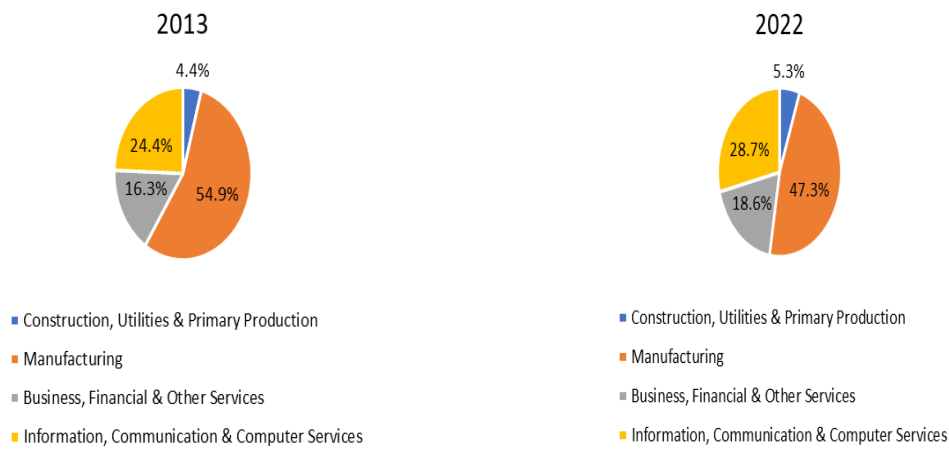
2013

4.4%

24.4%

16.3%

54.9%

Construction, Utilities & Primary Production

Manufacturing

Business, Financial & Other Services

Information, Communication & Computer Services

2022

5.3%

28.7%

18.6%

47.3%

Construction, Utilities & Primary Production

Manufacturing

Business, Financial & Other Services

Information, Communication & Computer Services